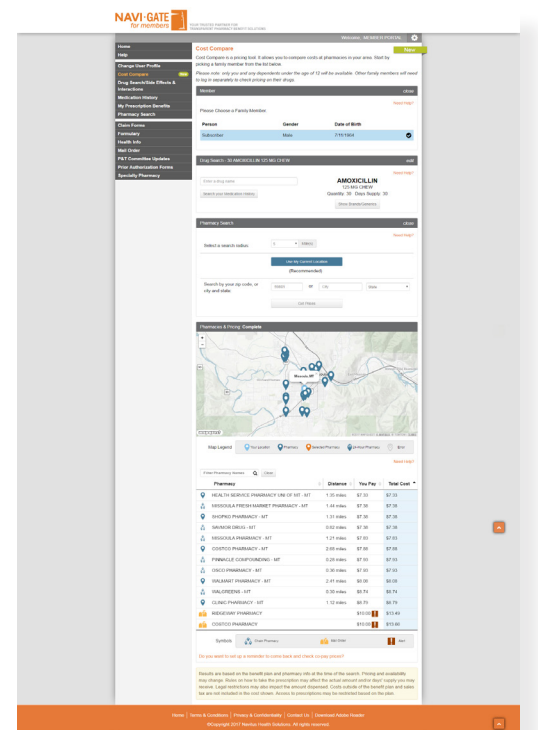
NAVI·GATE for members

Welcome, MEMBER PORTAL

Home
Help
Change User Profile
Cost Compare
Drug Search/Side Effects & Interactions
Medication History
My Prescription Benefits
Pharmacy Search
Claim Forms
Formulary
Health Info
Mail Order
P&T Committee Updates
Prior Authorization Forms
Specialty Pharmacy

Cost Compare

New

Cost Compare is a pricing tool. It allows you to compare costs at pharmacies in your area. Start by picking a family member from the list below.

Please note: only you and any dependents under the age of 12 will be available. Other family members will need to log in separately to check pricing on their drugs.

Member

Need Help?

Please Choose a Family Member:

| Person | Gender | Date of Birth |
|---|---|---|
| Subscriber | Male | 7/5/1964 |

Drug Search - 30 AMOXICILLIN 125 MG CHEW

edit

Need Help?

Enter a drug name

Search your Medication History

AMOXICILLIN
125 MG CHEW
Quantity: 30 Days Supply: 30

Show Brands/Generics

Pharmacy Search

Need Help?

Select a search radius: 5 Miles

Use My Current Location
(Recommended)

Search by your zip code, or city and state: Search or City State

Get Results

Pharmacies & Pricing: Complete

Missoula, MT

Map Legend: Your Location Pharmacy Selected Pharmacy 24-Hour Pharmacy Mail

Need Help?

Filter Pharmacy Names Clear

| Pharmacy | Distance | You Pay | Total Cost |
|---|---|---|---|
| HEALTH SERVICE PHARMACY UNI OF MT - MT | 1.35 miles | $7.33 | $7.33 |
| MISSOULA FRESH MARKET PHARMACY - MT | 1.44 miles | $7.38 | $7.38 |
| SHOPKO PHARMACY - MT | 1.31 miles | $7.38 | $7.38 |
| SAVMOR DRUG - MT | 0.62 miles | $7.38 | $7.38 |
| MISSOULA PHARMACY - MT | 1.21 miles | $7.63 | $7.63 |
| COSTCO PHARMACY - MT | 2.65 miles | $7.68 | $7.68 |
| PINNACLE COMPOUNDING - MT | 3.28 miles | $7.93 | $7.93 |
| OSCO PHARMACY - MT | 0.36 miles | $7.93 | $7.93 |
| WALMART PHARMACY - MT | 2.41 miles | $8.08 | $8.08 |
| WALGREENS - MT | 0.30 miles | $8.79 | $8.79 |
| CLINIC PHARMACY - MT | 1.12 miles | $8.79 | $8.79 |
| INGLEDAY PHARMACY | | $13.44 | $13.44 |
| COSTCO PHARMACY | | $15.60 | $15.60 |

Symbols: Retail Pharmacy Mail Order Alert

Do you want to set up a reminder to come back and check in-pay prices?

Results are based on the benefit plan and pharmacy info at the time of the search. Pricing and availability may change. Make sure to have the prescription may affect the actual amount and/or days' supply you may receive. Legal restrictions may also impact the amount dispensed. Costs outside of the benefit plan and sales tax are not included in the cost shown. Access to prescriptions may be restricted based on the plan.

Home | Terms & Conditions | Privacy & Confidentiality | Contact Us | Download Adobe Reader
©Copyright 2017 Navitus Health Solutions. All rights reserved.